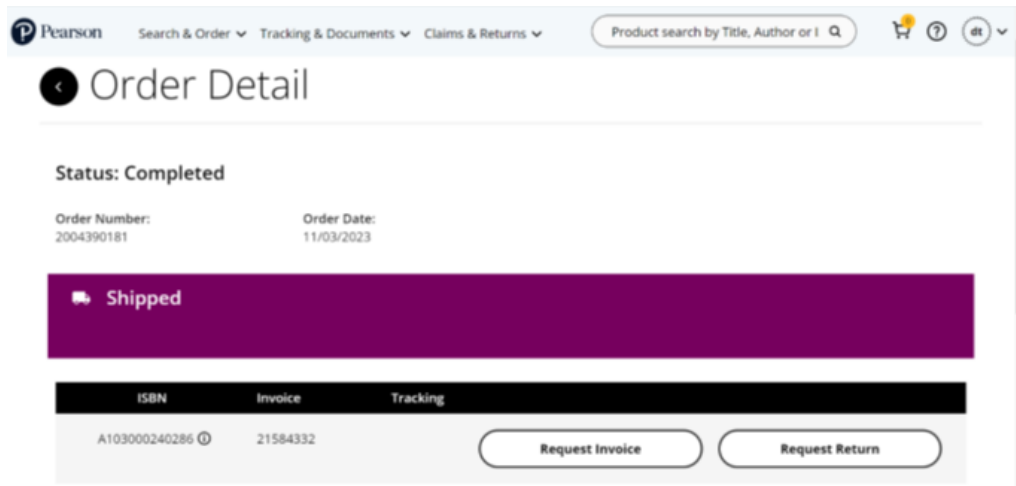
Pearson Search & Order Tracking & Documents Claims & Returns Product search by Title, Author or I dt

Order Detail

Status: Completed

Order Number:
2004390181

Order Date:
11/03/2023

Shipped

| ISBN | Invoice | Tracking | | |
|---|---|---|---|---|
| A103000240286 | 21584332 | | Request Invoice | Request Return |